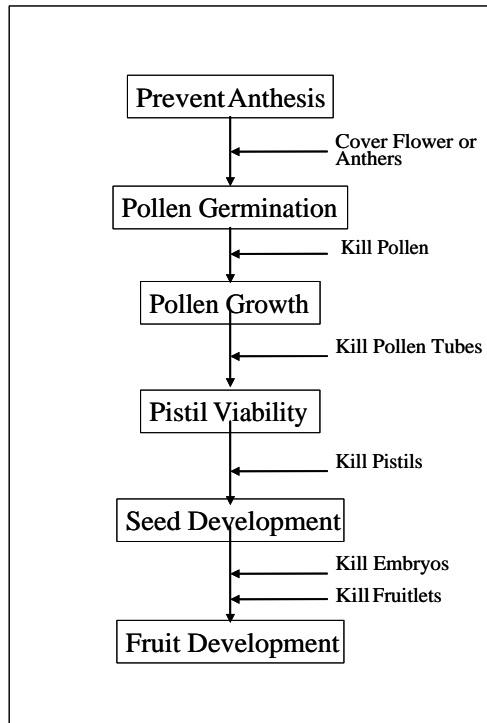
Prevent Anthesis

Cover Flower or Anthers

Pollen Germination

Kill Pollen

Pollen Growth

Kill Pollen Tubes

Pistil Viability

Kill Pistils

Seed Development

Kill Embryos

Kill Fruitlets

Fruit Development